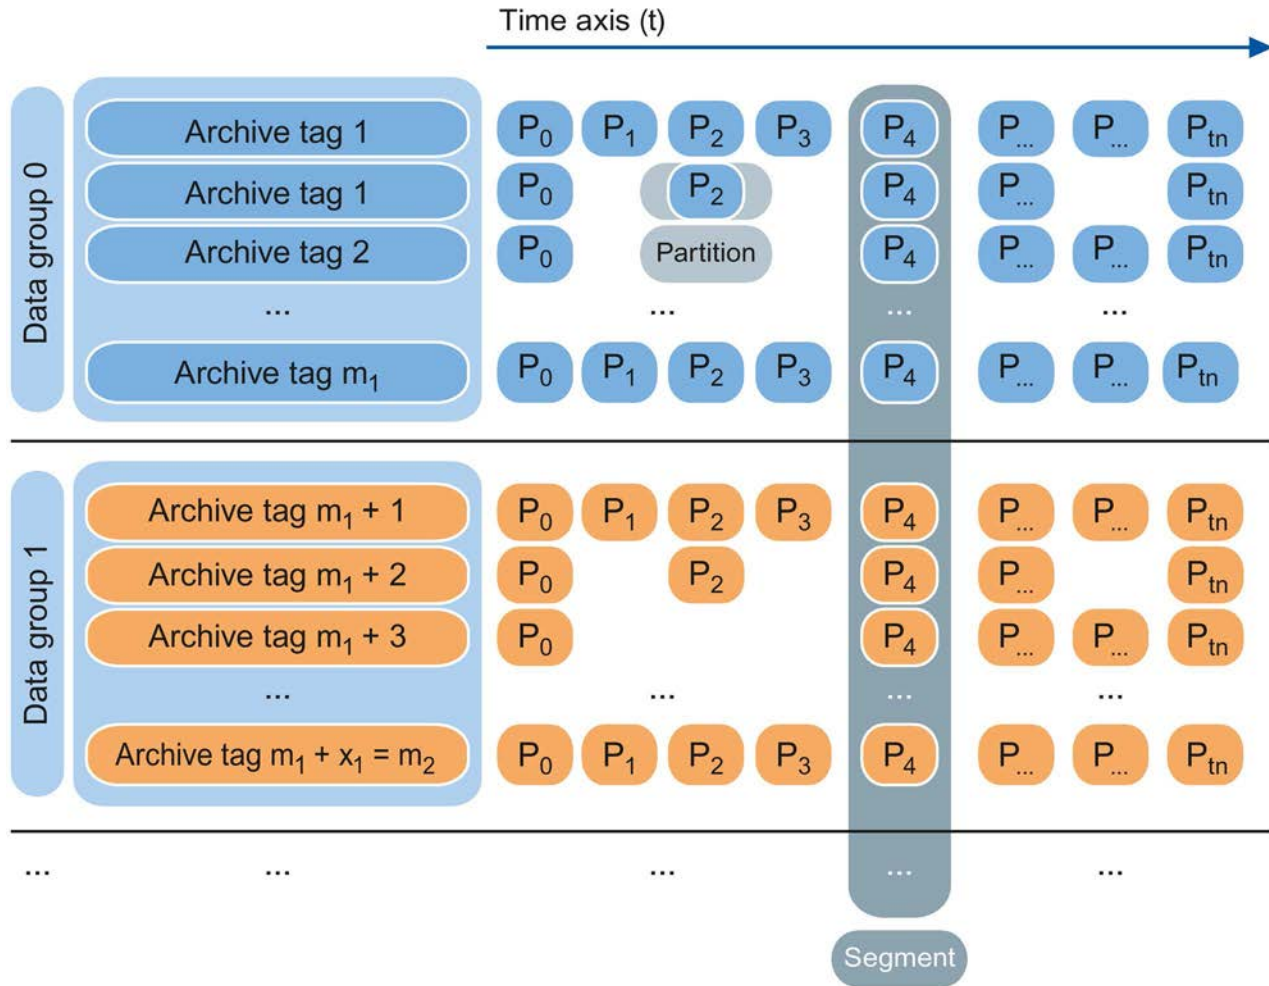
Time axis (t)

Data group 0

Archive tag 1 $P_0$ $P_1$ $P_2$ $P_3$ $P_4$ $P_{...}$ $P_{...}$ $P_{tn}$

Archive tag 1 $P_0$ $P_2$ $P_4$ $P_{...}$ $P_{tn}$

Archive tag 2 $P_0$ Partition $P_4$ $P_{...}$ $P_{...}$ $P_{tn}$

... ... ... ...

Archive tag $m_1$ $P_0$ $P_1$ $P_2$ $P_3$ $P_4$ $P_{...}$ $P_{...}$ $P_{tn}$

Data group 1

Archive tag $m_1 + 1$ $P_0$ $P_1$ $P_2$ $P_3$ $P_4$ $P_{...}$ $P_{...}$ $P_{tn}$

Archive tag $m_1 + 2$ $P_0$ $P_2$ $P_4$ $P_{...}$ $P_{tn}$

Archive tag $m_1 + 3$ $P_0$ $P_4$ $P_{...}$ $P_{...}$ $P_{tn}$

... ... ... ...

Archive tag $m_1 + x_1 = m_2$ $P_0$ $P_1$ $P_2$ $P_3$ $P_4$ $P_{...}$ $P_{...}$ $P_{tn}$

... ... ... ... ...

Segment